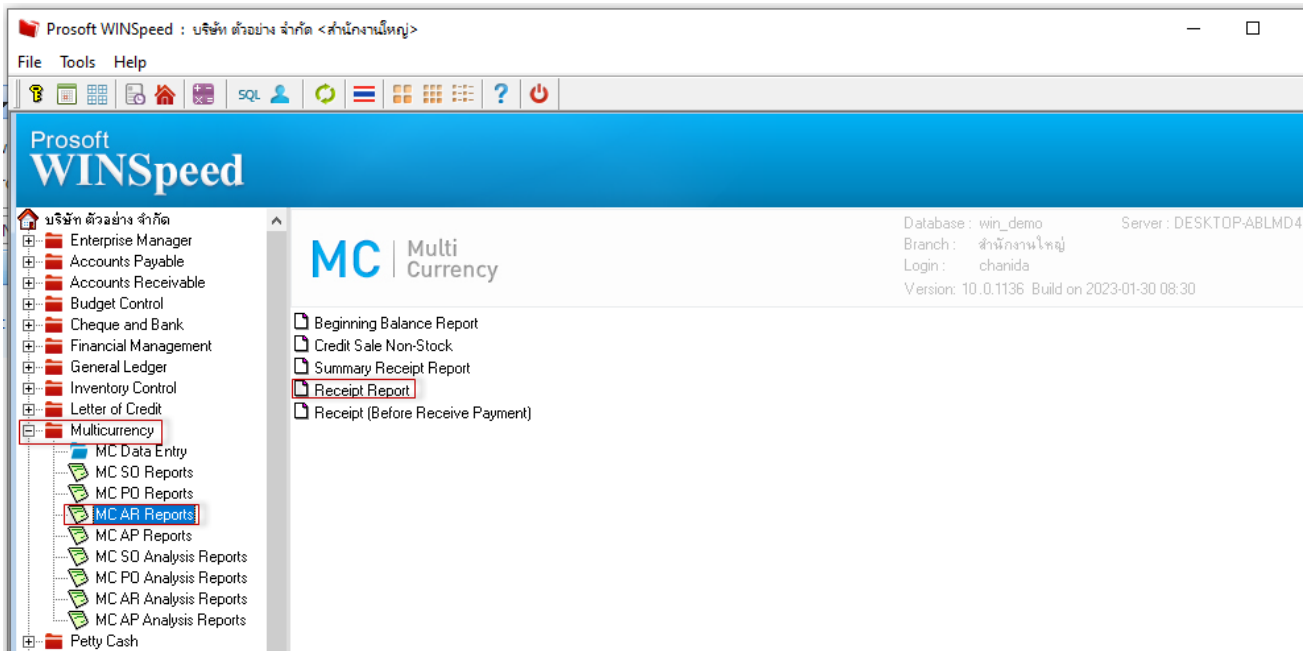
Prosoft WINSpeed : บริษัท ตัวอย่าง จำกัด <สำนักงานใหญ่>

File Tools Help

SQL

Prosoft
WINSpeed

บริษัท ตัวอย่าง จำกัด
Enterprise Manager
Accounts Payable
Accounts Receivable
Budget Control
Cheque and Bank
Financial Management
General Ledger
Inventory Control
Letter of Credit
Multicurrency
MC Data Entry
MC SO Reports
MC PO Reports
MC AR Reports
MC AP Reports
MC SO Analysis Reports
MC PO Analysis Reports
MC AR Analysis Reports
MC AP Analysis Reports
Petty Cash

MC Multi Currency

Database : win_demo
Server : DESKTOP-ABLMD4
Branch : สำนักงานใหญ่
Login : chanida
Version: 10.0.1136 Build on 2023-01-30 08:30

Beginning Balance Report
Credit Sale Non-Stock
Summary Receipt Report
Receipt Report
Receipt (Before Receive Payment)